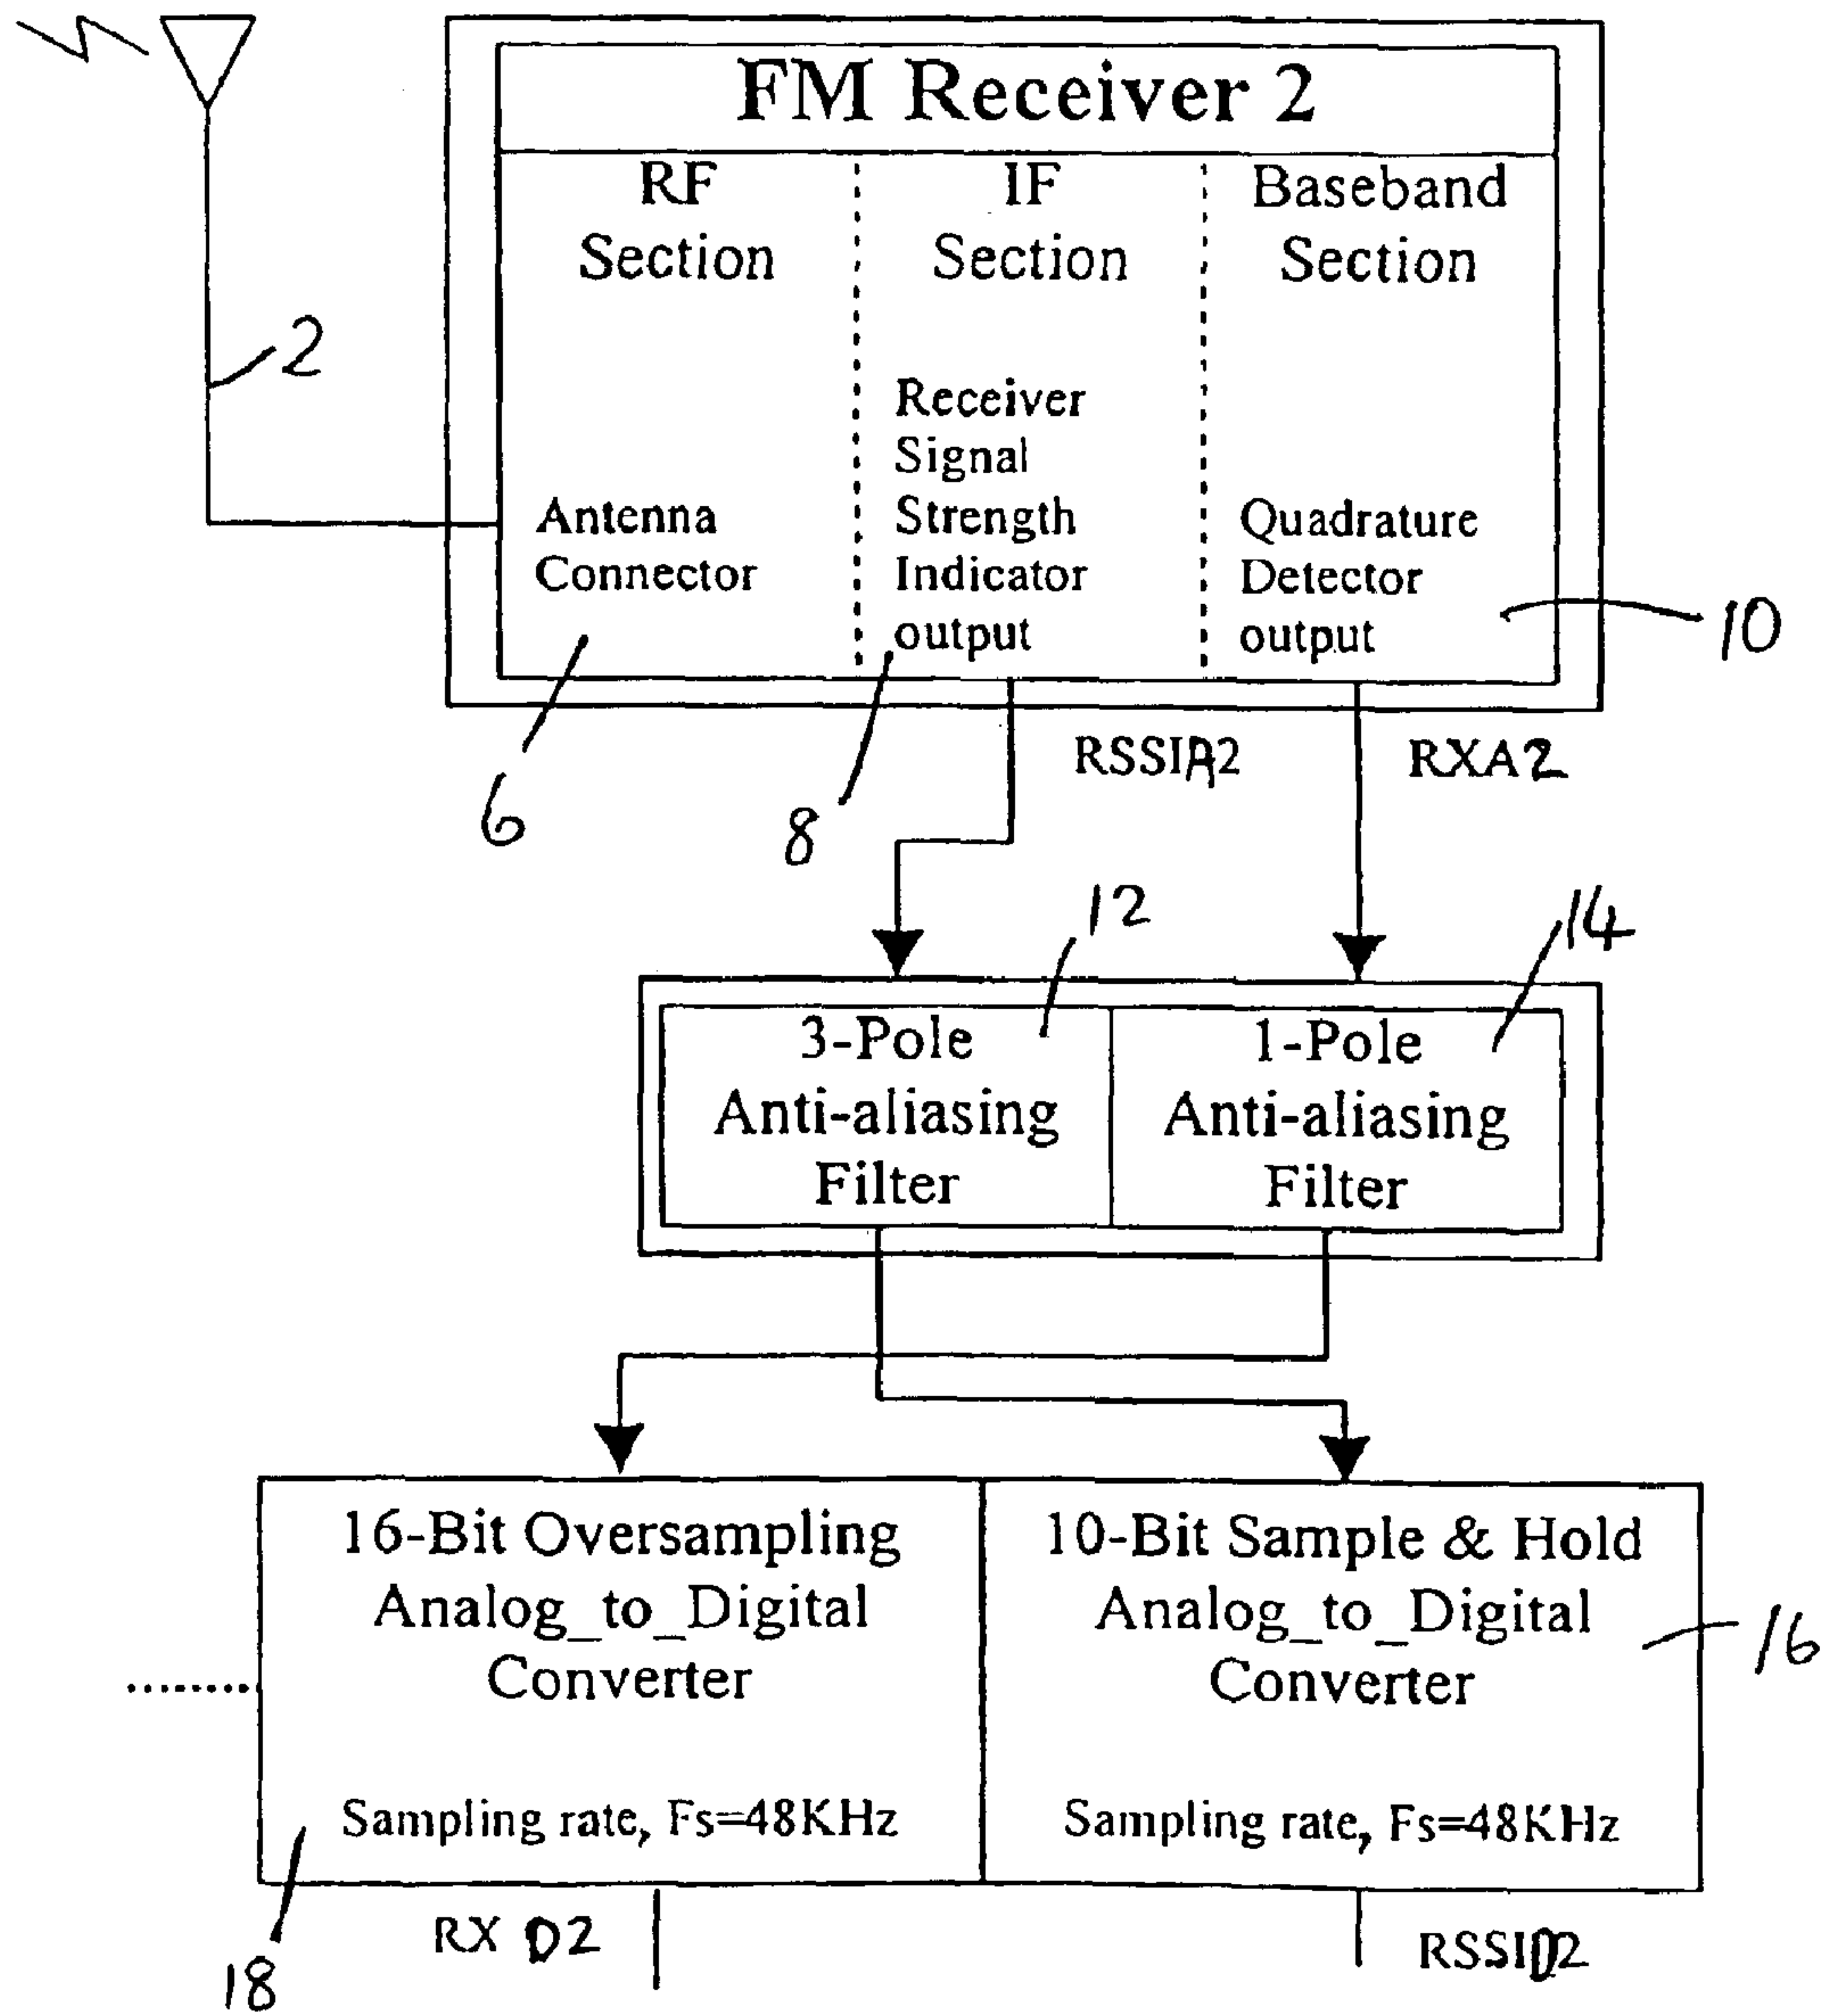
FM Receiver 2

RF Section

IF Section

Baseband Section

2

Receiver Signal Strength Indicator output

Antenna Connector

Quadrature Detector output

10

6

8

RSSIA2

RXA2

12

14

3-Pole Anti-aliasing Filter

1-Pole Anti-aliasing Filter

16-Bit Oversampling Analog_to_Digital Converter

Sampling rate, Fs=48KHz

10-Bit Sample & Hold Analog_to_Digital Converter

Sampling rate, Fs=48KHz

16

18

RX D2

RSSID2